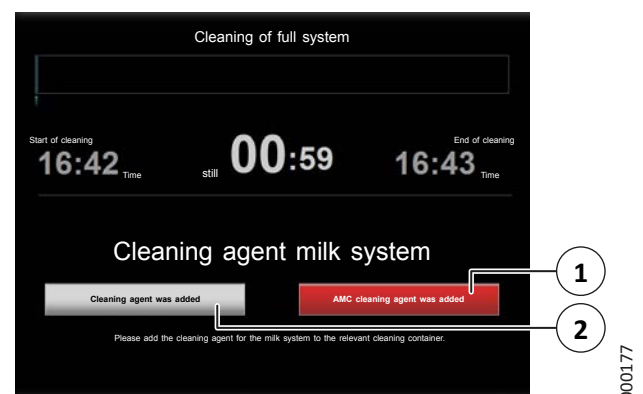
Cleaning of full system

Start of cleaning
16:42 Time

still 00:59

End of cleaning
16:43 Time

Cleaning agent milk system

Cleaning agent was added

AMC cleaning agent was added

Please add the cleaning agent for the milk system to the relevant cleaning container.

1

2

000177